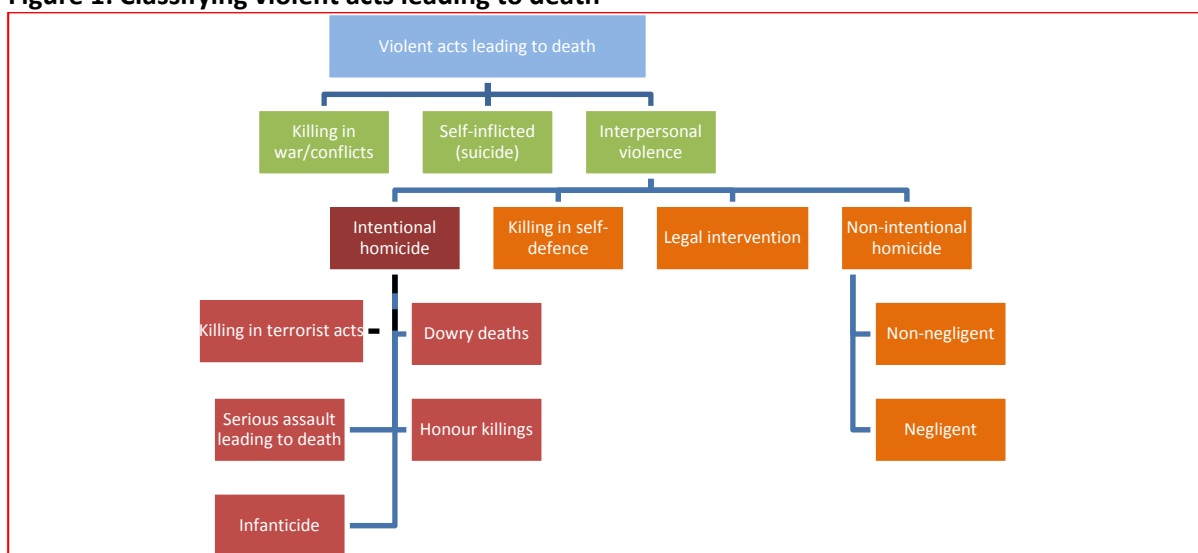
Figure 1: Classifying violent acts leading to death

Violent acts leading to death

Killing in war/conflicts

Self-inflicted (suicide)

Interpersonal violence

Intentional homicide

Killing in self-defence

Legal intervention

Non-intentional homicide

Killing in terrorist acts

Dowry deaths

Serious assault leading to death

Honour killings

Infanticide

Non-negligent

Negligent